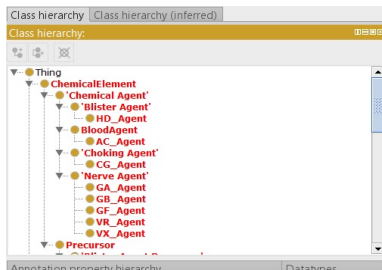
Class hierarchy | Class hierarchy (inferred)

Class hierarchy:

Thing
ChemicalElement
'Chemical Agent'
'Blister Agent'
HD_Agent
BloodAgent
AC_Agent
'Choking Agent'
CG_Agent
'Nerve Agent'
GA_Agent
GB_Agent
GF_Agent
VR_Agent
VX_Agent
Precursor
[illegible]

Annotation property hierarchy | Datatypes